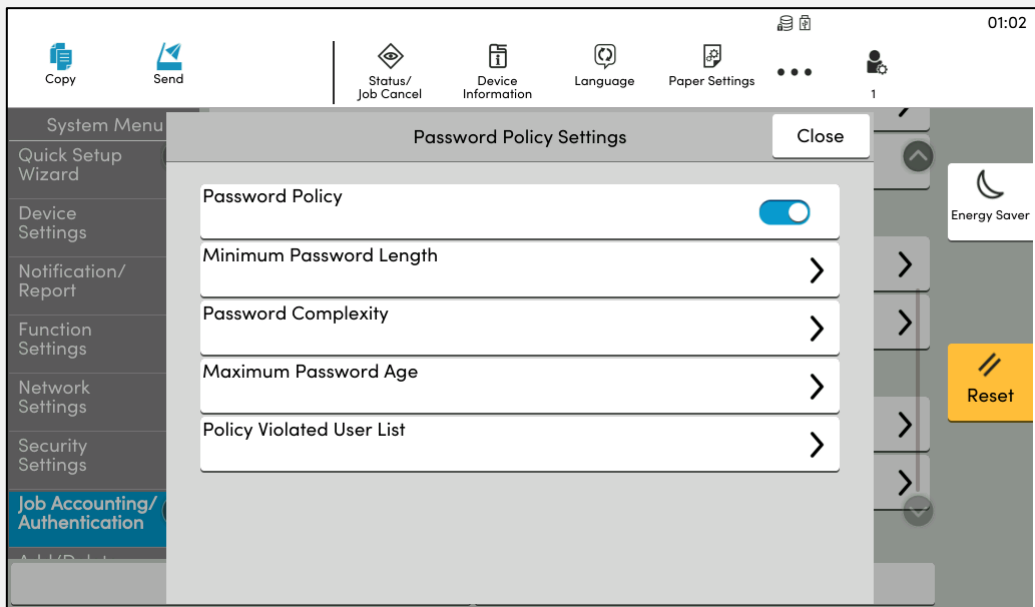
01:02

Copy

Send

Status/
Job Cancel

Device
Information

Language

Paper Settings

1

System Menu

Quick Setup
Wizard

Device
Settings

Notification/
Report

Function
Settings

Network
Settings

Security
Settings

Job Accounting/
Authentication

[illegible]

Password Policy Settings

Close

Password Policy

Minimum Password Length

Password Complexity

Maximum Password Age

Policy Violated User List

Energy Saver

Reset